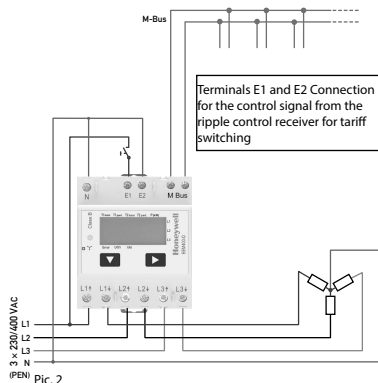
M-Bus

Terminals E1 and E2 Connection for the control signal from the ripple control receiver for tariff switching

N
E1 E2
M Bus

Honeywell

L1↑ L1↓ L2↑ L2↓ L3↑ L3↓

3 × 230/400 VAC
L1
L2
L3
N
(PEN)
Pic. 2